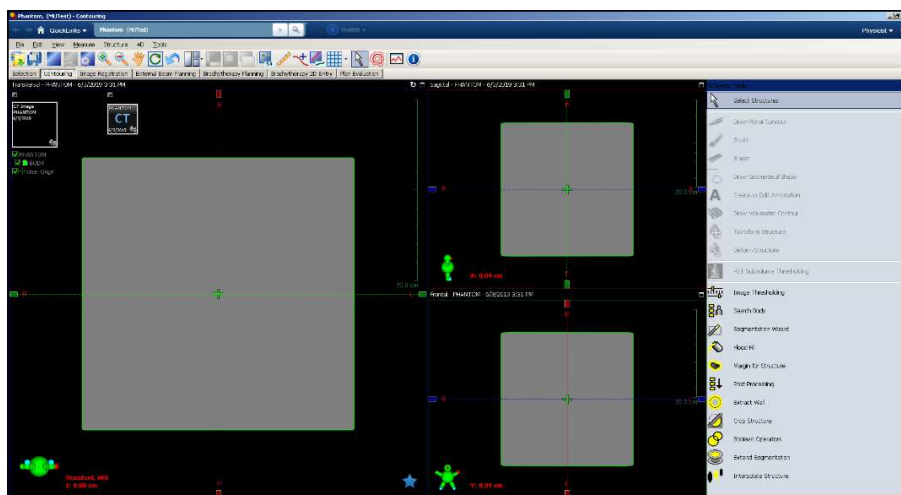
Phantom, (MLTest) - Contouring

QuickLinks ▾ Phantom, (MLTest)

Physicist ▾

File Edit View Measure Structure 4D Tools

Selection Contouring Image Registration External Beam Planning Brachytherapy Planning Brachytherapy 2D Entry Plan Evaluation

Transversal - PHANTOM - 6/5/2019 3:31 PM

Sagittal - PHANTOM - 6/5/2019 3:31 PM

Frontal - PHANTOM - 6/5/2019 3:31 PM

CT Image PHANTOM 6/5/2019

CT

PHANTOM
BODY
User Origin

Z: 0.00 cm

X: 0.00 cm

Y: 0.00 cm

Standard, HFS

20.0 cm

Select Structures

Draw Planar Contour

Brush

Eraser

Draw Geometrical Shape

Create or Edit Annotation

Draw Volumetric Contour

Transform Structure

Deform Structure

ROI Subvolume Thresholding

Image Thresholding

Search Body

Segmentation Wizard

Hops HI

Margin for Structure

Post Processing

Extract Wall

Crop Structure

Boolean Operators

Extend Segmentation

Interpolate Structure